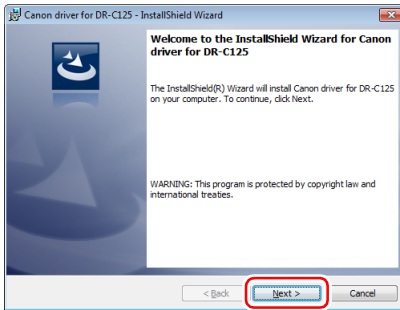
Canon driver for DR-C125 - InstallShield Wizard

Welcome to the InstallShield Wizard for Canon driver for DR-C125

The InstallShield(R) Wizard will install Canon driver for DR-C125 on your computer. To continue, click Next.

WARNING: This program is protected by copyright law and international treaties.

< Back
Next >
Cancel